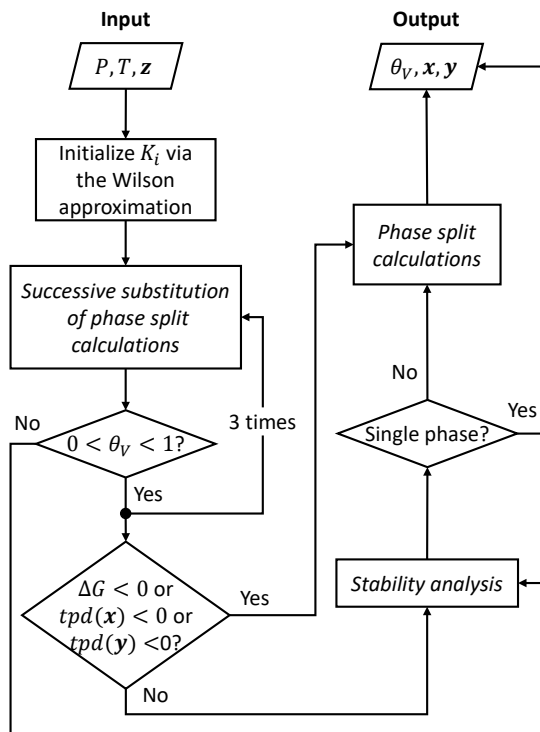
Input

$P, T, \boldsymbol{z}$

Initialize $K_i$ via the Wilson approximation

Successive substitution of phase split calculations

No

$0 < \theta_V < 1?$

3 times

Yes

$\Delta G < 0$ or $tpd(\boldsymbol{x}) < 0$ or $tpd(\boldsymbol{y}) < 0$?

Yes

No

Output

$\theta_V, \boldsymbol{x}, \boldsymbol{y}$

Phase split calculations

No

Single phase?

Yes

Stability analysis